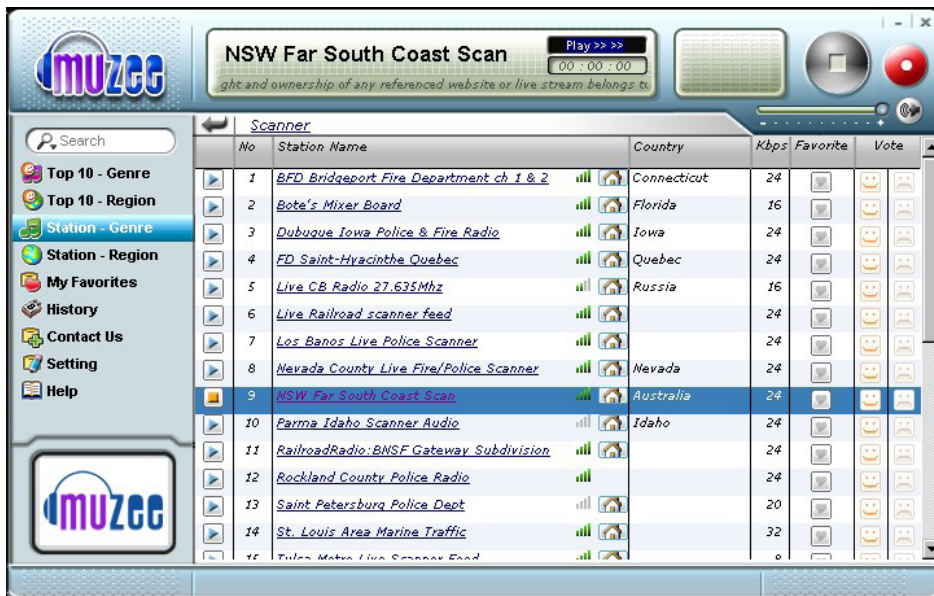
muzee

NSW Far South Coast Scan

Play >> >>

00 : 00 : 00

ght and ownership of any referenced website or live stream belongs t

Search

Top 10 - Genre

Top 10 - Region

Station - Genre

Station - Region

My Favorites

History

Contact Us

Setting

Help

muzee

Scanner

| | No | Station Name | Country | Kbps | Favorite | Vote |
|---|---|---|---|---|---|---|
| | 1 | BFD Bridgeport Fire Department ch 1 & 2 | Connecticut | 24 | | |
| | 2 | Bote's Mixer Board | Florida | 16 | | |
| | 3 | Dubuque Iowa Police & Fire Radio | Iowa | 24 | | |
| | 4 | FD Saint-Hyacinthe Quebec | Quebec | 24 | | |
| | 5 | Live CB Radio 27.635Mhz | Russia | 16 | | |
| | 6 | Live Railroad scanner feed | | 24 | | |
| | 7 | Los Banos Live Police Scanner | | 24 | | |
| | 8 | Nevada County Live Fire/Police Scanner | Nevada | 24 | | |
| | 9 | NSW Far South Coast Scan | Australia | 24 | | |
| | 10 | Parma Idaho Scanner Audio | Idaho | 24 | | |
| | 11 | RailroadRadio:BNSF Gateway Subdivision | | 24 | | |
| | 12 | Rockland County Police Radio | | 24 | | |
| | 13 | Saint Petersburg Police Dept | | 20 | | |
| | 14 | St. Louis Area Marine Traffic | | 32 | | |
| | 15 | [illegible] | | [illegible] | | |